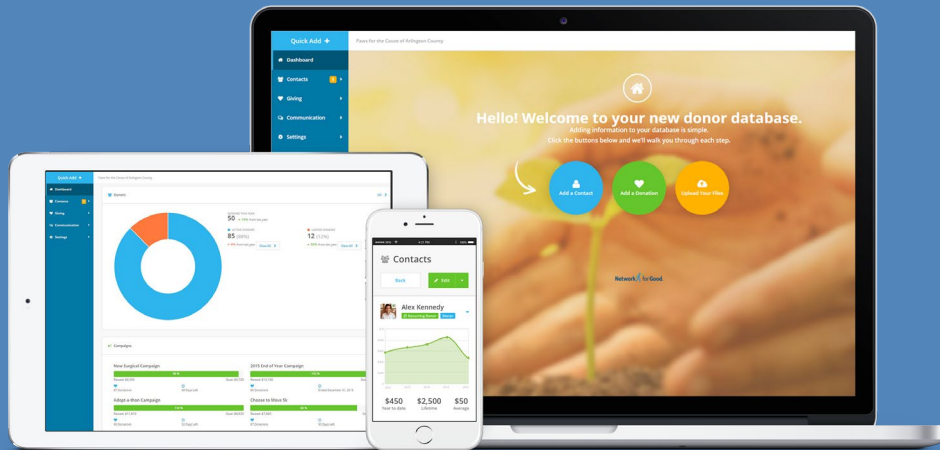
Quick Add +

Paws for the Cause of Arlington County

Dashboard

Contacts

Giving

Communication

Settings

Hello! Welcome to your new donor database.

Adding information to your database is simple. Click the buttons below and we'll walk you through each step.

Add a Contact

Add a Donation

Upload Your Files

Network for Good

Quick Add +

Dashboard

Contacts

Giving

Communication

Settings

Donors

50

85

12

View All

View All

Campaigns

New Surgical Campaign

2015 End of Year Campaign

Adopt-a-thon Campaign

Choose to Move 5k

Contacts

Back

Edit

Alex Kennedy

Recurring Donor

$450
Year to date

$2,500
Lifetime

$50
Average